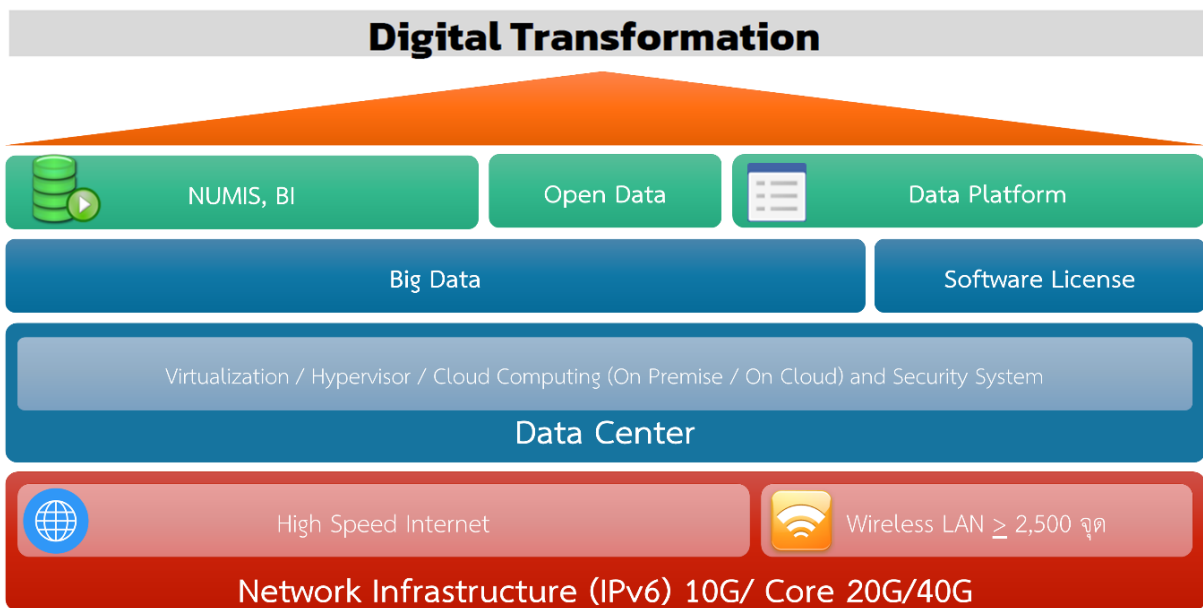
Digital Transformation

NUMIS, BI

Open Data

Data Platform

Big Data

Software License

Virtualization / Hypervisor / Cloud Computing (On Premise / On Cloud) and Security System

Data Center

High Speed Internet

Wireless LAN $\geq$ 2,500 จุด

Network Infrastructure (IPv6) 10G/ Core 20G/40G